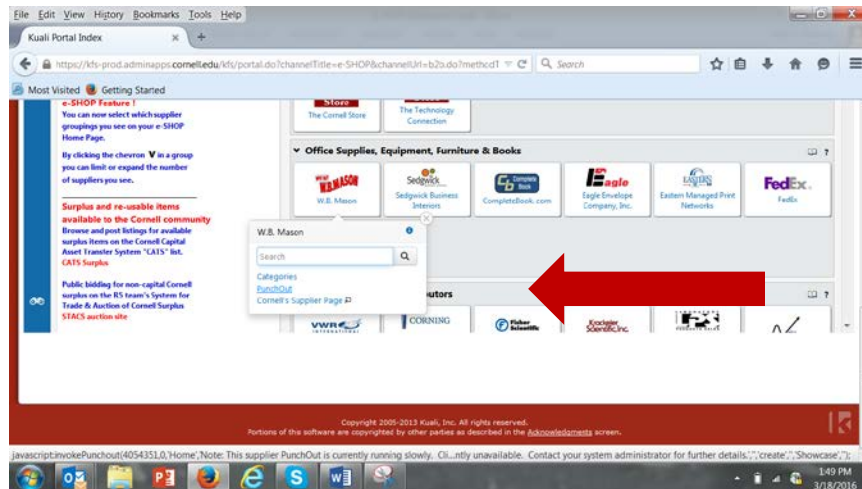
File Edit View History Bookmarks Tools Help

Kuali Portal Index ×

https://kfs-prod.adminapps.cornell.edu/kfs/portal.do?channelTitle=e-SHOP&channelUrl=b2b.do?methodT

Search

Most Visited Getting Started

e-SHOP Feature !
You can now select which supplier groupings you see on your e-SHOP Home Page.

By clicking the chevron V in a group you can limit or expand the number of suppliers you see.

Surplus and re-usable items available to the Cornell community
Browse and post listings for available surplus items on the Cornell Capital Asset Transfer System "CATS" list.
CATS Surplus

Public bidding for non-capital Cornell surplus on the RS team's System for Trade & Auction of Cornell Surplus
STACS auction site

Store
The Cornell Store

The Technology Connection

Office Supplies, Equipment, Furniture & Books

W.B. MASON
W.B. Mason

Sedgwick
Sedgwick Business Interiors

CompleteBook.com

Eagle
Eagle Envelope Company, Inc.

Eastern Managed Print Networks

FedEx.
FedEx

W.B. Mason

Search

Categories
PunchOut
Cornell's Supplier Page

utors

VWR

CORNING

Fisher Scientific

Krackeler Scientific Inc.

Copyright 2005-2013 Kuali, Inc. All rights reserved.
Portions of this software are copyrighted by other parties as described in the Acknowledgments screen.

javascript:invokePunchout(4054351,0,'Home','Note: This supplier PunchOut is currently running slowly. Cl...ntly unavailable. Contact your system administrator for further details.','','create','','Showcase','');

1:49 PM
3/18/2016